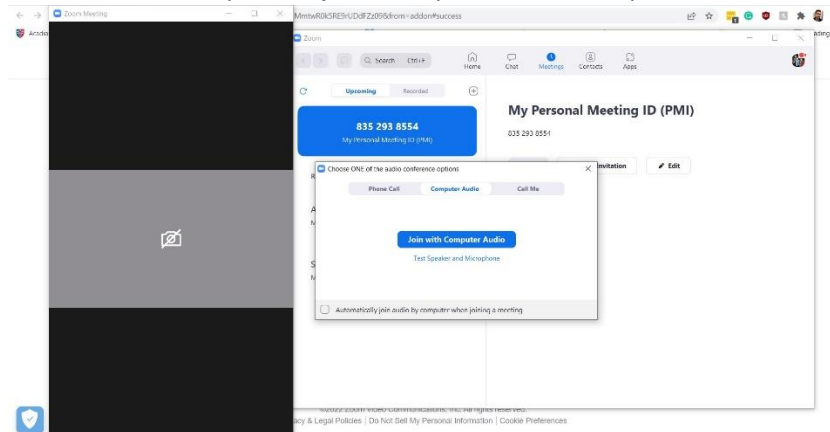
Zoom Meeting

Mmtwk0k5RE9rUDdFZz09&from=addon#success

Arcadia

ading

Zoom

Search Ctrl+F

Home Chat Meetings Contacts Apps

Upcoming Recorded

835 293 8554
My Personal Meeting ID (PMI)

My Personal Meeting ID (PMI)

835 293 8554

Invitation Edit

Choose ONE of the audio conference options

Phone Call Computer Audio Call Me

Join with Computer Audio

Test Speaker and Microphone

Automatically join audio by computer when joining a meeting

©2022 Zoom Video Communications, Inc. All rights reserved.
acy & Legal Policies | Do Not Sell My Personal Information | Cookie Preferences